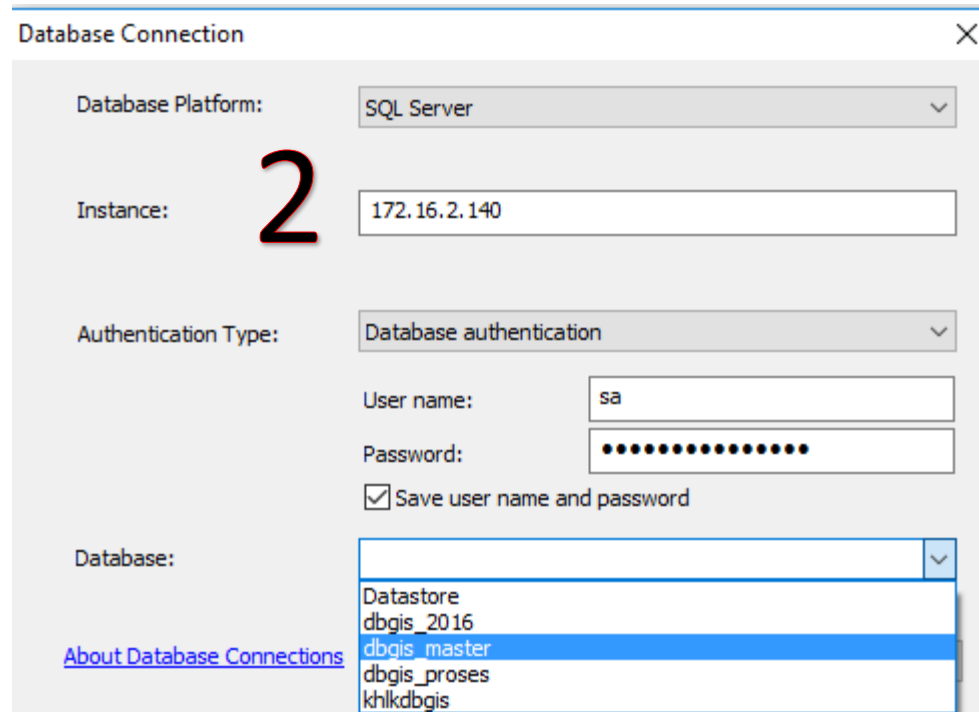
Database Connection

Database Platform: SQL Server

2

Instance: 172.16.2.140

Authentication Type: Database authentication

User name: sa

Password: ••••••••••••••••

Save user name and password

Database:

Datastore
dbgis_2016
dbgis_master
dbgis_proses
khlkdbgis

About Database Connections